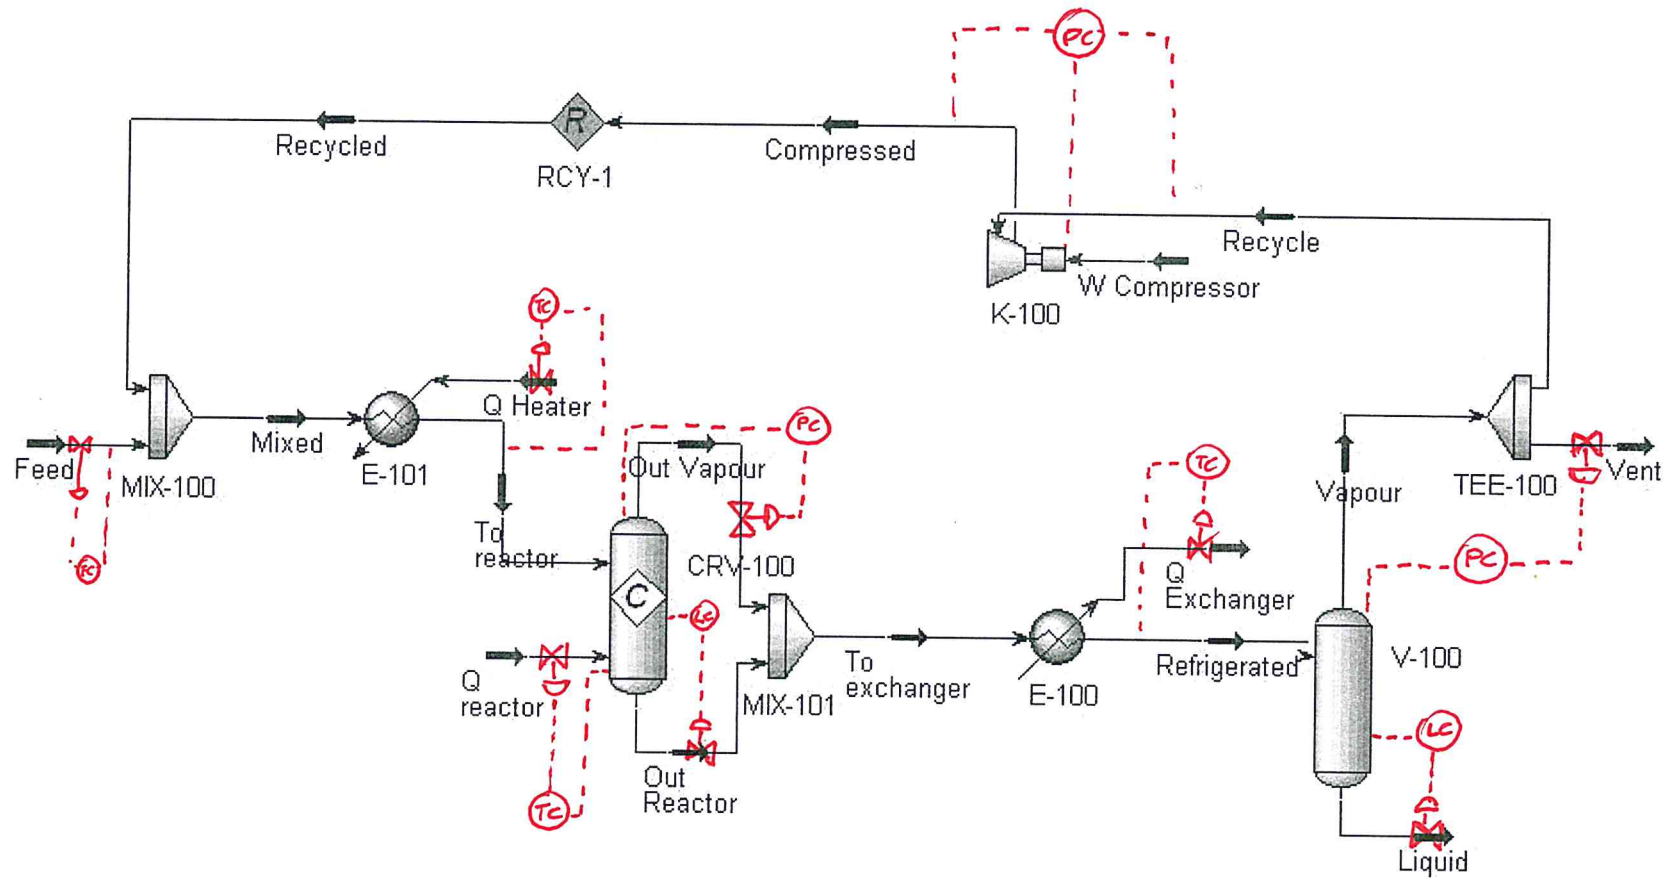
PC

Recycled
R
RCY-1
Compressed

Recycle
W Compressor
K-100

TC
Q Heater
Mixed
E-101
Feed
MIX-100
FC
To reactor

PC
Out Vapour
CRV-100
C
LC
Q reactor
TC
Out Reactor
MIX-101
To exchanger
E-100

TC
Q Exchanger
Refrigerated
V-100
Vapour
TEE-100
Vent
PC
LC
Liquid